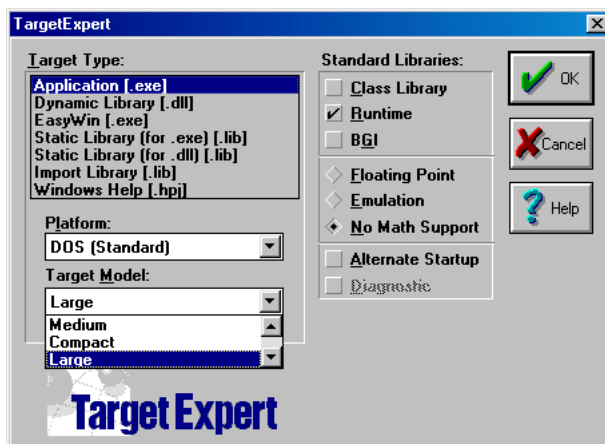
TargetExpert

Target Type:
Application [.exe]
Dynamic Library [.dll]
EasyWin [.exe]
Static Library (for .exe) [.lib]
Static Library (for .dll) [.lib]
Import Library [.lib]
Windows Help [.hpj]

Platform:
DOS (Standard)

Target Model:
Large
Medium
Compact
Large

Standard Libraries:
Class Library
Runtime
BGI
Floating Point
Emulation
No Math Support
Alternate Startup
Diagnostic

OK
Cancel
Help

Target Expert